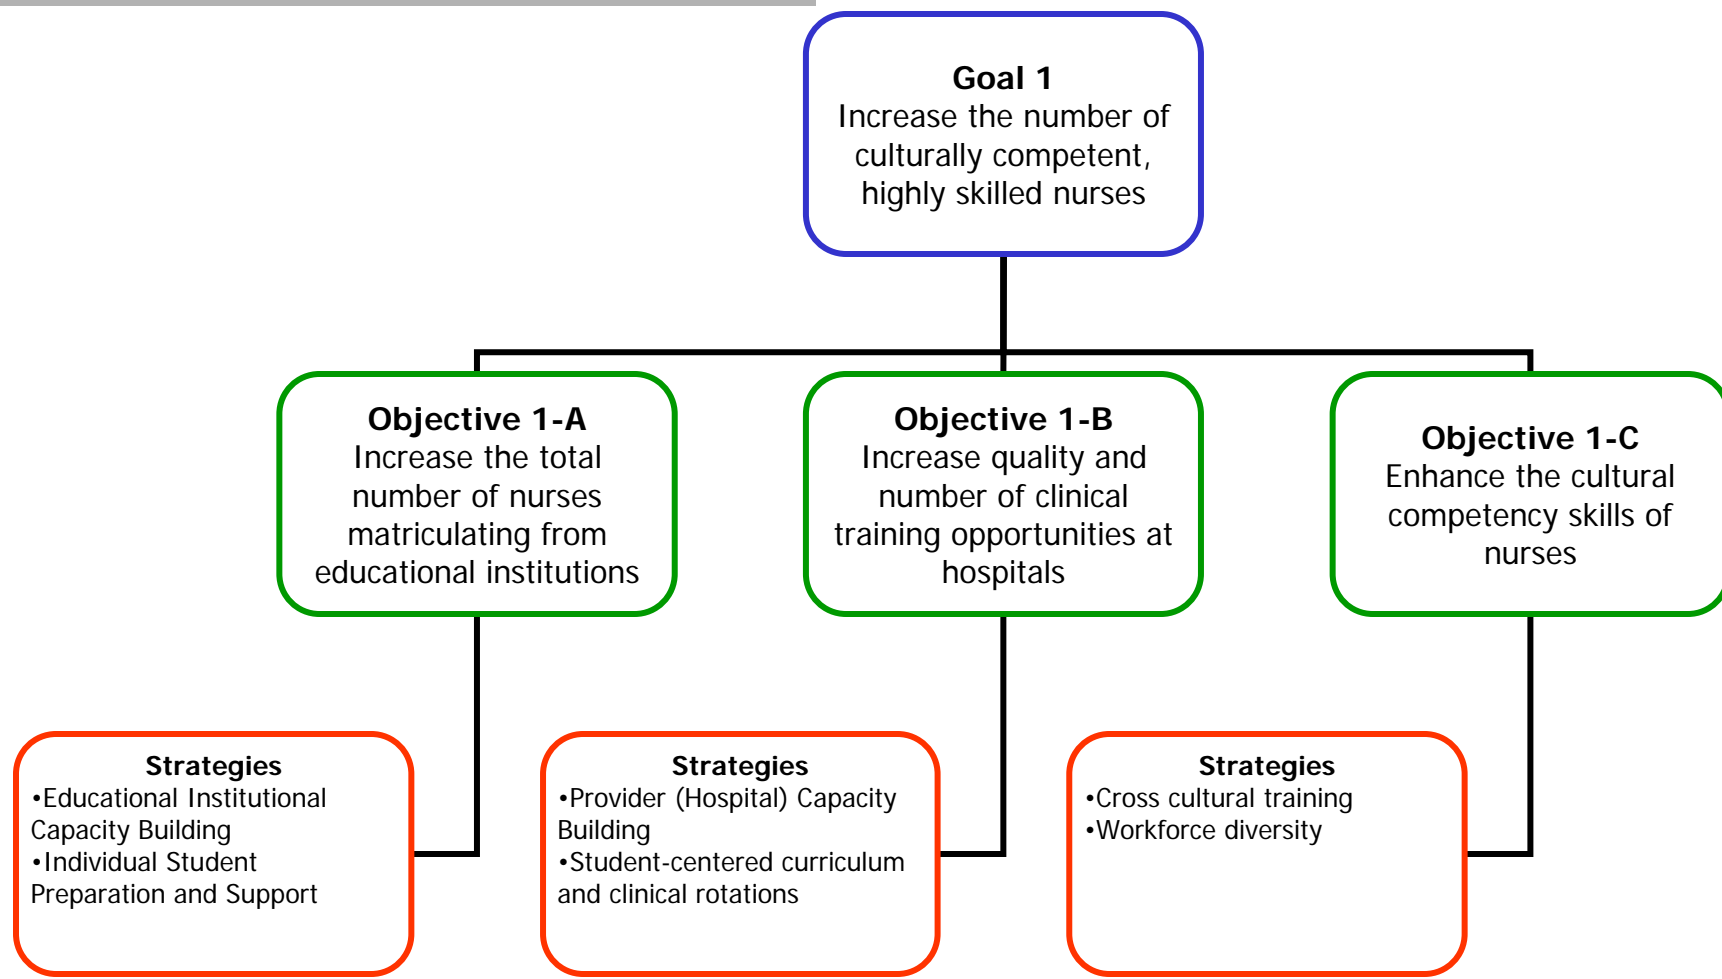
Goal 1
Increase the number of culturally competent, highly skilled nurses

Objective 1-A
Increase the total number of nurses matriculating from educational institutions

Objective 1-B
Increase quality and number of clinical training opportunities at hospitals

Objective 1-C
Enhance the cultural competency skills of nurses

Strategies
•Educational Institutional Capacity Building
•Individual Student Preparation and Support

Strategies
•Provider (Hospital) Capacity Building
•Student-centered curriculum and clinical rotations

Strategies
•Cross cultural training
•Workforce diversity